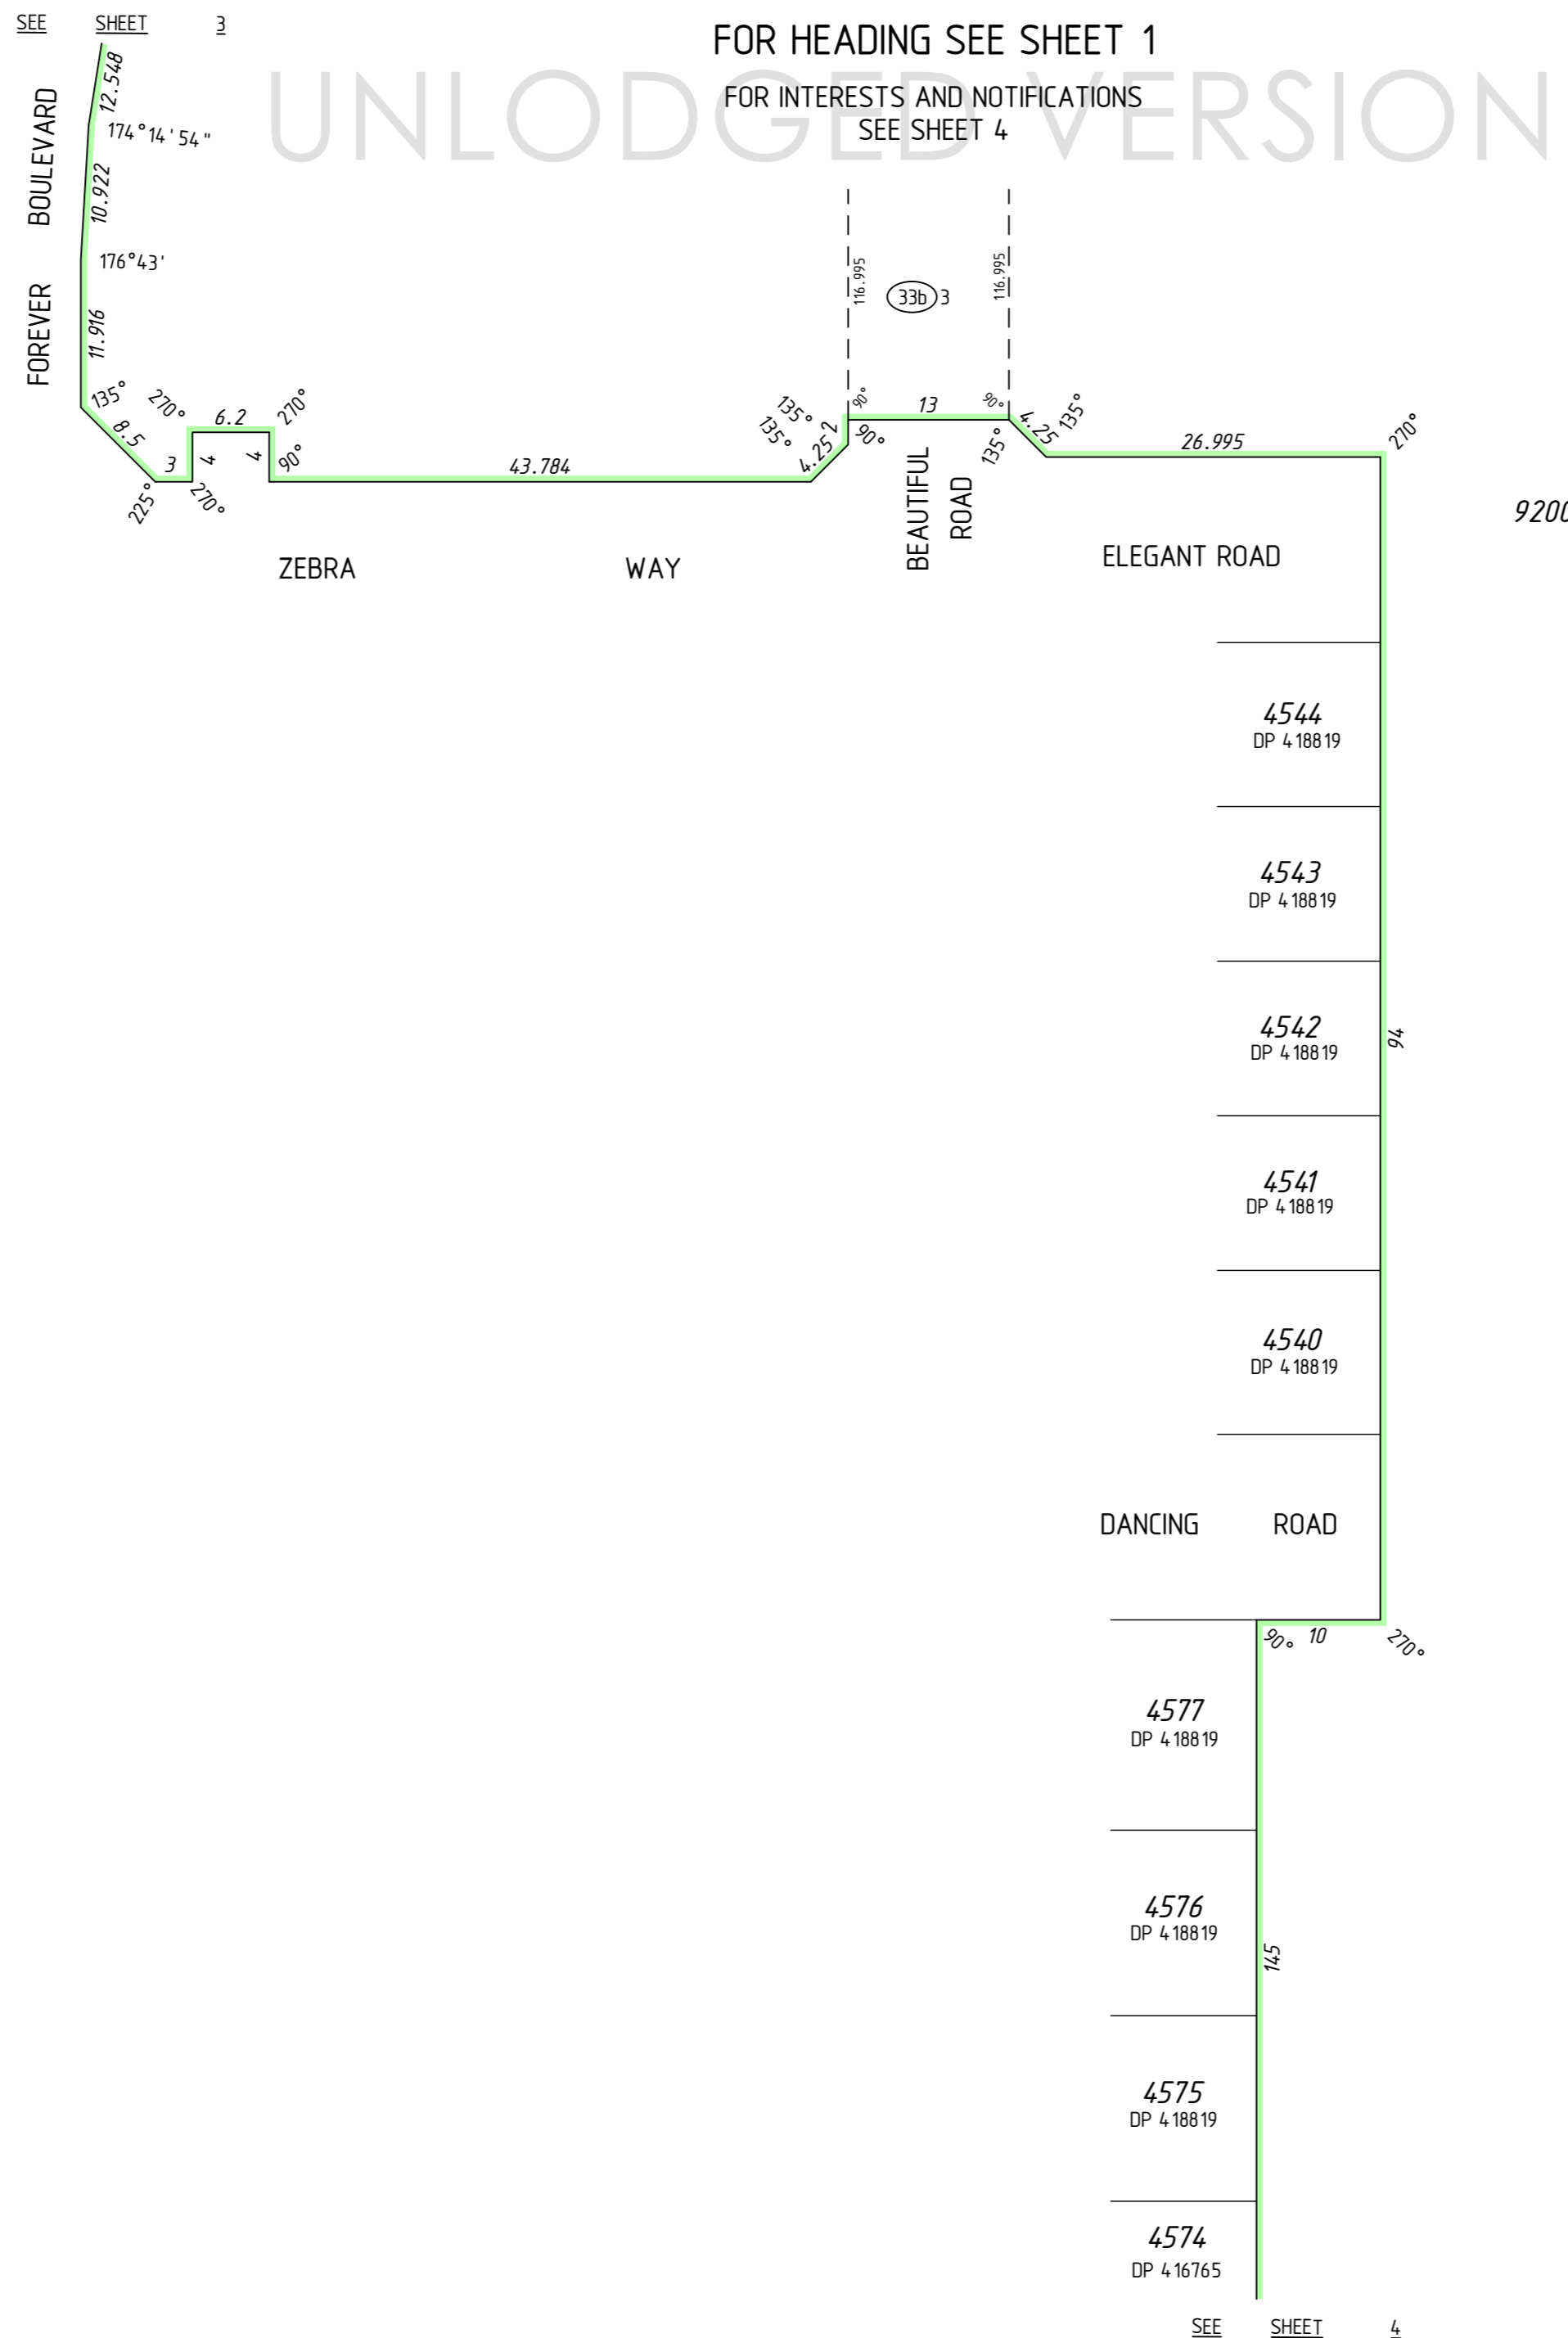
SEE SHEET 3

FOR HEADING SEE SHEET 1

UNLODGED VERSION

FOR INTERESTS AND NOTIFICATIONS
SEE SHEET 4

FOREVER BOULEVARD

12.548
174°14'54"
10.922
176°43'
11.916
135°
8.5
270°
225°
3
270°
4
6.2
4
270°
90°
43.784
135°
135°
4.25
2
116.995
33b 3
116.995
90°
90°
13
90°
135°
4.25
135°
26.995
270°

9200

ZEBRA WAY

BEAUTIFUL ROAD

ELEGANT ROAD

4544
DP 418819

4543
DP 418819

4542
DP 418819

94

4541
DP 418819

4540
DP 418819

DANCING ROAD

90°
10
270°

4577
DP 418819

4576
DP 418819

145

4575
DP 418819

4574
DP 416765

SEE SHEET 4